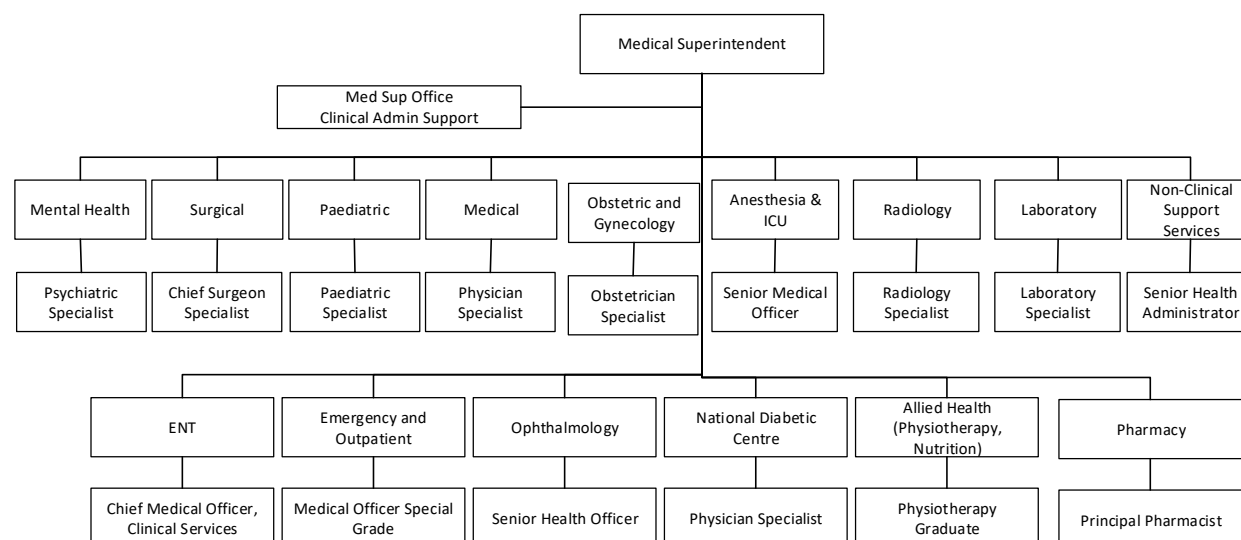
Medical Superintendent

Med Sup Office
Clinical Admin Support

Mental Health
Psychiatric Specialist

Surgical
Chief Surgeon Specialist

Paediatric
Paediatric Specialist

Medical
Physician Specialist

Obstetric and Gynecology
Obstetrician Specialist

Anesthesia & ICU
Senior Medical Officer

Radiology
Radiology Specialist

Laboratory
Laboratory Specialist

Non-Clinical Support Services
Senior Health Administrator

ENT
Chief Medical Officer, Clinical Services

Emergency and Outpatient
Medical Officer Special Grade

Ophthalmology
Senior Health Officer

National Diabetic Centre
Physician Specialist

Allied Health (Physiotherapy, Nutrition)
Physiotherapy Graduate

Pharmacy
Principal Pharmacist